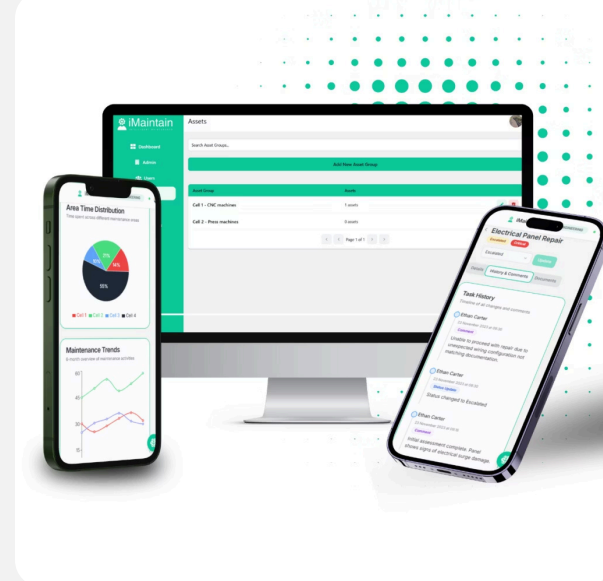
iMaintain

Assets

Dashboard

Admin

Users

Search Asset Groups...

Add New Asset Group

| Asset Group | Assets |
|---|---|
| Cell 1 - CNC machines | 1 assets |
| Cell 2 - Press machines | 0 assets |

Page 1 of 1

Area Time Distribution

Time spent across different maintenance areas

21%

15%

14%

55%

Cell 1 Cell 2 Cell 3 Cell 4

Maintenance Trends

6-month overview of maintenance activities

60

45

30

15

iMa

Electrical Panel Repair

Escalated Critical

Escalated

Details History & Comments Documents

Task History

Timeline of all changes and comments

Ethan Carter

Comment

Unable to proceed with repair due to unexpected wiring configuration not matching documentation.

Ethan Carter

Status Update

Status changed to Escalated

Ethan Carter

Comment

Initial assessment complete. Panel shows signs of electrical surge damage.